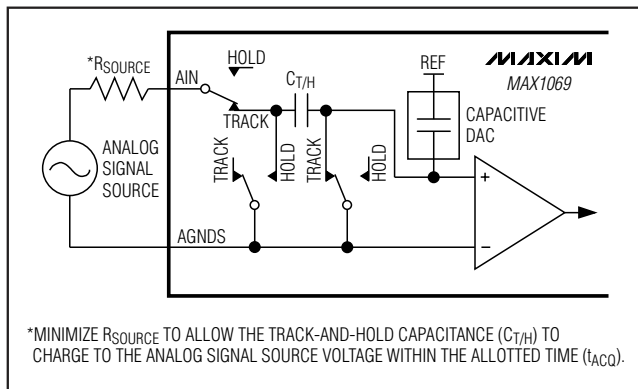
*$R_{SOURCE}$

AIN

HOLD

TRACK

$C_{T/H}$

REF

MAXIM

MAX1069

CAPACITIVE DAC

ANALOG SIGNAL SOURCE

TRACK

HOLD

TRACK

$\overline{HOLD}$

+

AGNDS

−

*MINIMIZE $R_{SOURCE}$ TO ALLOW THE TRACK-AND-HOLD CAPACITANCE ($C_{T/H}$) TO CHARGE TO THE ANALOG SIGNAL SOURCE VOLTAGE WITHIN THE ALLOTTED TIME ($t_{ACQ}$).